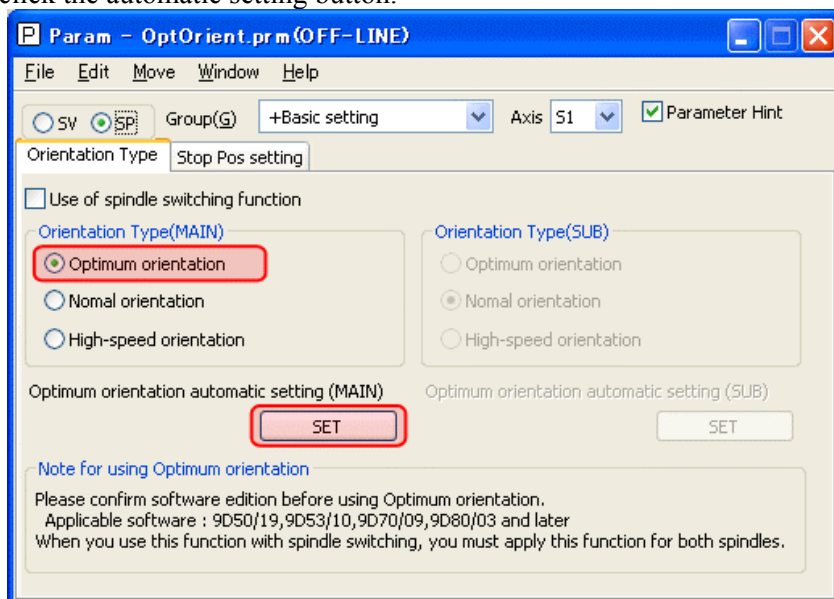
click the automatic setting button.

P Param - OptOrient.prm(OFF-LINE)

File Edit Move Window Help

SV SP Group(G) +Basic setting Axis S1 Parameter Hint

Orientation Type Stop Pos setting

Use of spindle switching function

Orientation Type(MAIN)
Optimum orientation
Nomal orientation
High-speed orientation

Orientation Type(SUB)
Optimum orientation
Nomal orientation
High-speed orientation

Optimum orientation automatic setting (MAIN)
SET

Optimum orientation automatic setting (SUB)
SET

Note for using Optimum orientation
Please confirm software edition before using Optimum orientation.
Applicable software : 9D50/19,9D53/10,9D70/09,9D80/03 and later
When you use this function with spindle switching, you must apply this function for both spindles.